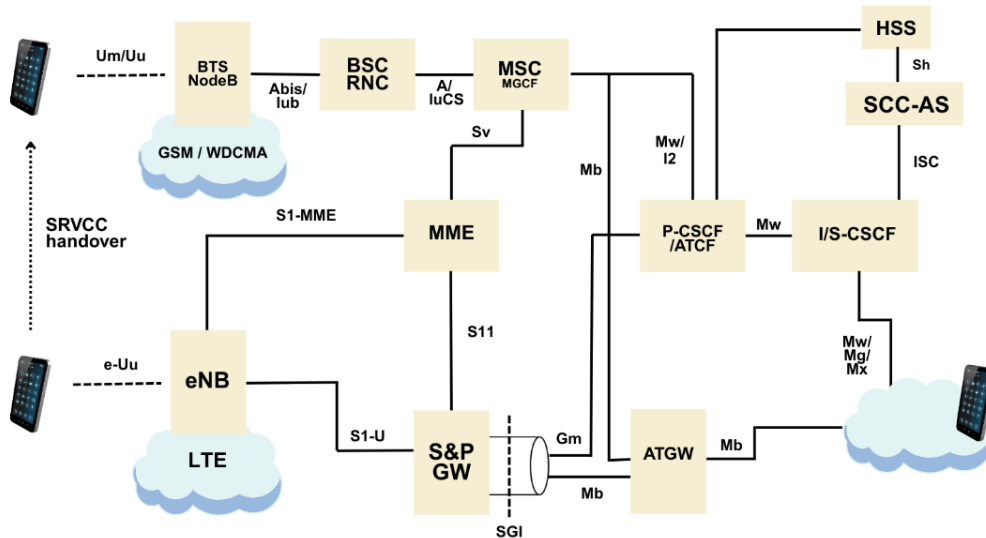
Um/Uu

BTS NodeB

Abis/ Iub

BSC RNC

A/ IuCS

MSC MGCF

HSS

Sh

SCC-AS

GSM / WDCMA

Sv

Mb

Mw/ I2

ISC

SRVCC handover

S1-MME

MME

P-CSCF /ATCF

Mw

I/S-CSCF

S11

Mw/ Mg/ Mx

e-Uu

eNB

LTE

S1-U

S&P GW

Gm

ATGW

Mb

Mb

SGI